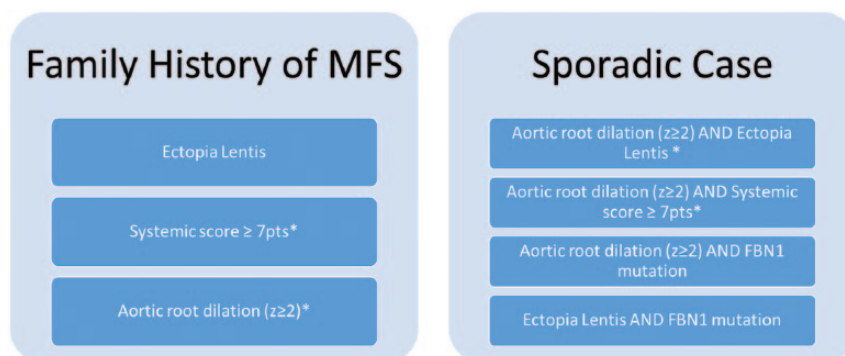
Family History of MFS

Ectopia Lentis

Systemic score ≥ 7pts*

Aortic root dilation (z≥2)*

Sporadic Case

Aortic root dilation (z≥2) AND Ectopia Lentis *

Aortic root dilation (z≥2) AND Systemic score ≥ 7pts*

Aortic root dilation (z≥2) AND FBN1 mutation

Ectopia Lentis AND FBN1 mutation